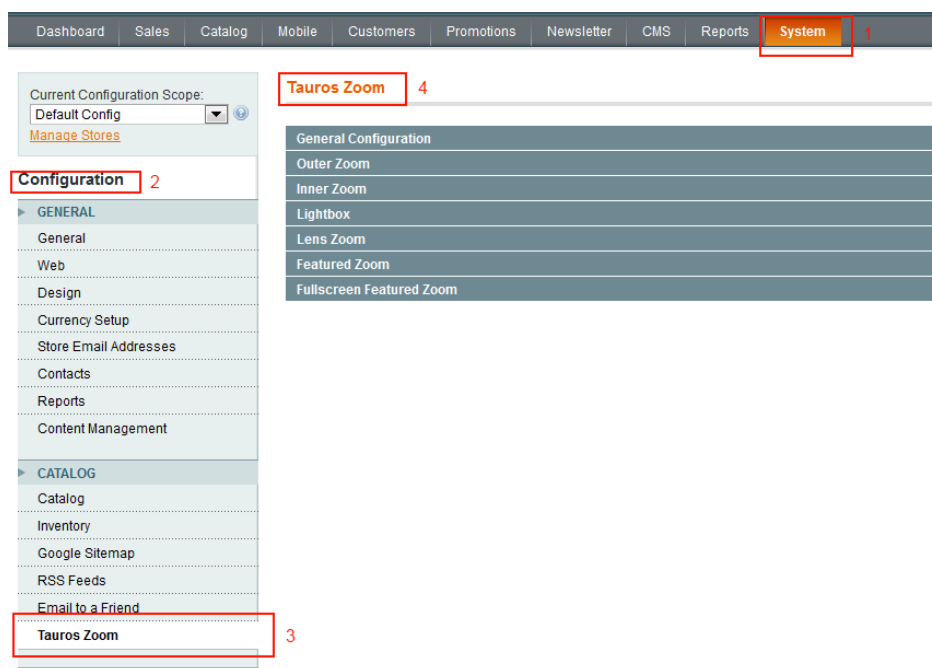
Dashboard Sales Catalog Mobile Customers Promotions Newsletter CMS Reports System 1

Current Configuration Scope:
Default Config
Manage Stores

Configuration 2

GENERAL
General
Web
Design
Currency Setup
Store Email Addresses
Contacts
Reports
Content Management

CATALOG
Catalog
Inventory
Google Sitemap
RSS Feeds
Email to a Friend
Tauros Zoom 3

Tauros Zoom 4

General Configuration
Outer Zoom
Inner Zoom
Lightbox
Lens Zoom
Featured Zoom
Fullscreen Featured Zoom